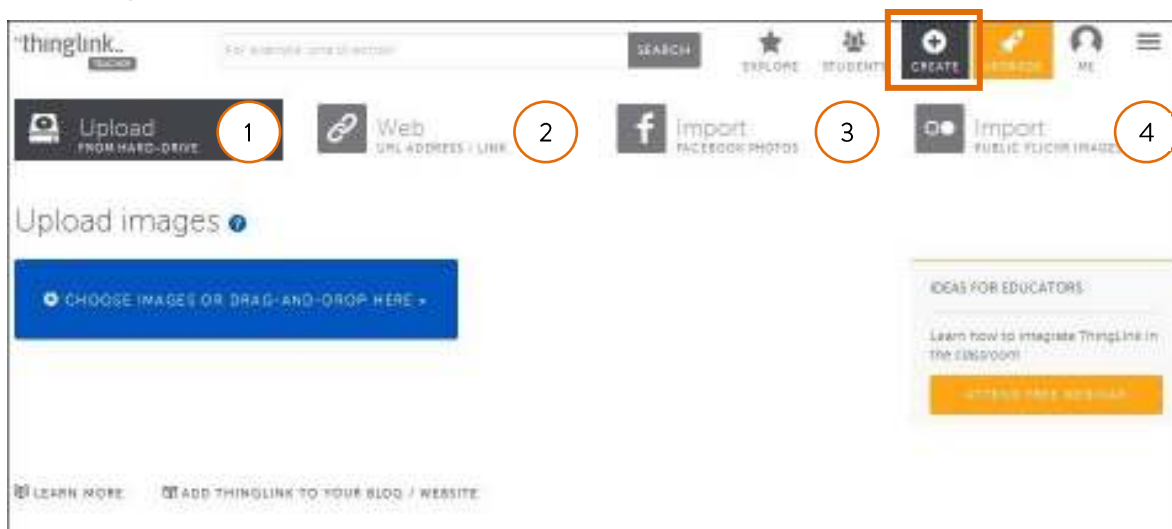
thinglink.
TEACHER

For example: sine direction

SEARCH

EXPLORE STUDENTS CREATE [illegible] ME

Upload
FROM HARD-DRIVE

1

Web
URL ADDRESS / LINK

2

Import
FACEBOOK PHOTOS

3

Import
PUBLIC FLICKR IMAGES

4

Upload images

CHOOSE IMAGES OR DRAG-AND-DROP HERE »

IDEAS FOR EDUCATORS

Learn how to integrate ThingLink in the classroom

ATTEND FREE WEBINAR

LEARN MORE

ADD THINGLINK TO YOUR BLOG / WEBSITE